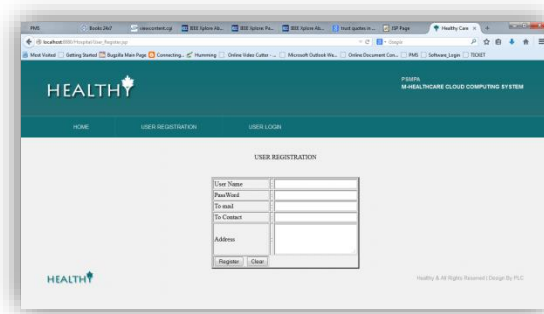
PMS | Books 24x7 | viewcontent.cgi | IEEE Xplore Ab... | IEEE Xplore Fu... | IEEE Xplore Ab... | trust quotes in ... | GP Page | Healthy Care

localhost:8080/Hospital/User_Register.jsp

Most Visited | Getting Started | Bugzilla Main Page | Connecting... | Humming | Online Video Cutter - ... | Microsoft Outlook We... | Online Document Con... | PMS | Software_Login | TICKET

HEALTHY

PSMPA
M-HEALTHCARE CLOUD COMPUTING SYSTEM

HOME | USER REGISTRATION | USER LOGIN

USER REGISTRATION

| User Name | |
|---|---|
| PassWord | |
| To mail | |
| To Contact | |
| Address | |

Register | Clear

HEALTHY

Healthy & All Rights Reserved | Design By PLC